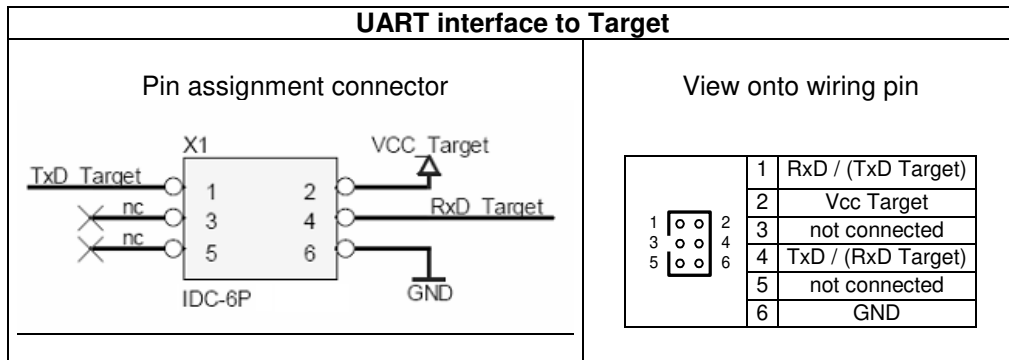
UART interface to Target

Pin assignment connector

X1
VCC_Target
TxD_Target
1
2
nc
3
4
RxD_Target
nc
5
6
IDC-6P
GND

View onto wiring pin

1 2
3 4
5 6

| 1 | RxD / (TxD Target) |
|---|---|
| 2 | Vcc Target |
| 3 | not connected |
| 4 | TxD / (RxD Target) |
| 5 | not connected |
| 6 | GND |